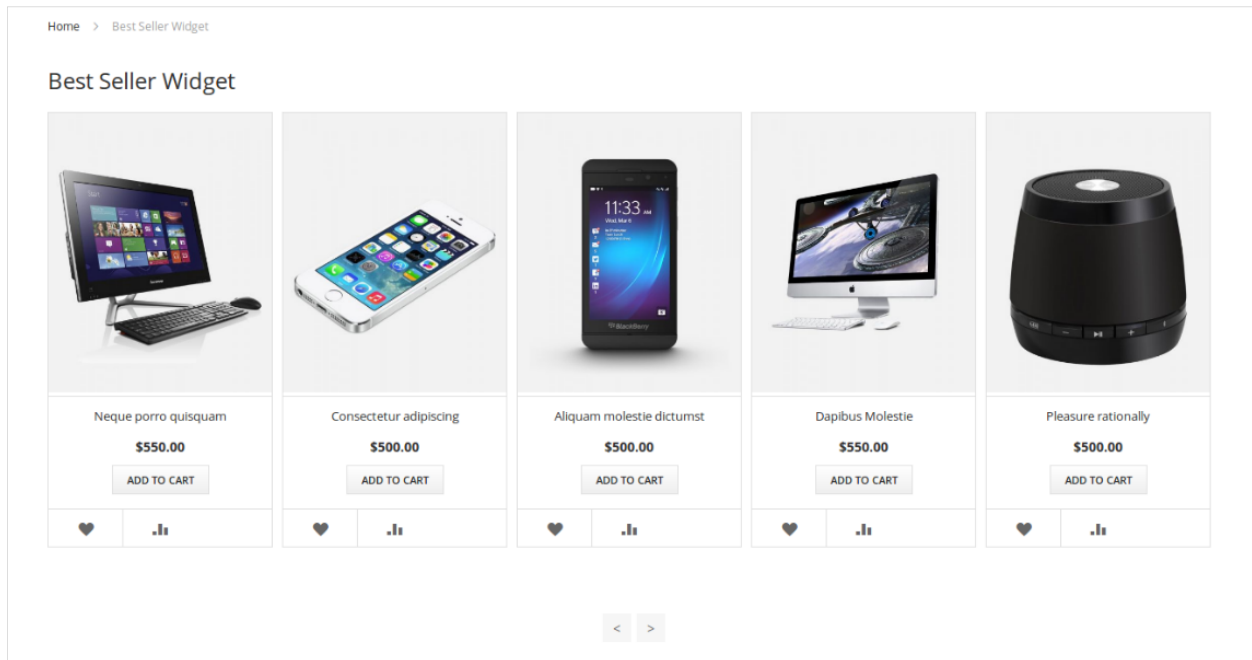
Home > Best Seller Widget

Best Seller Widget

Neque porro quisquam
$550.00
ADD TO CART

Consectetur adipiscing
$500.00
ADD TO CART

Aliquam molestie dictumst
$500.00
ADD TO CART

Dapibus Molestie
$550.00
ADD TO CART

Pleasure rationally
$500.00
ADD TO CART

< >